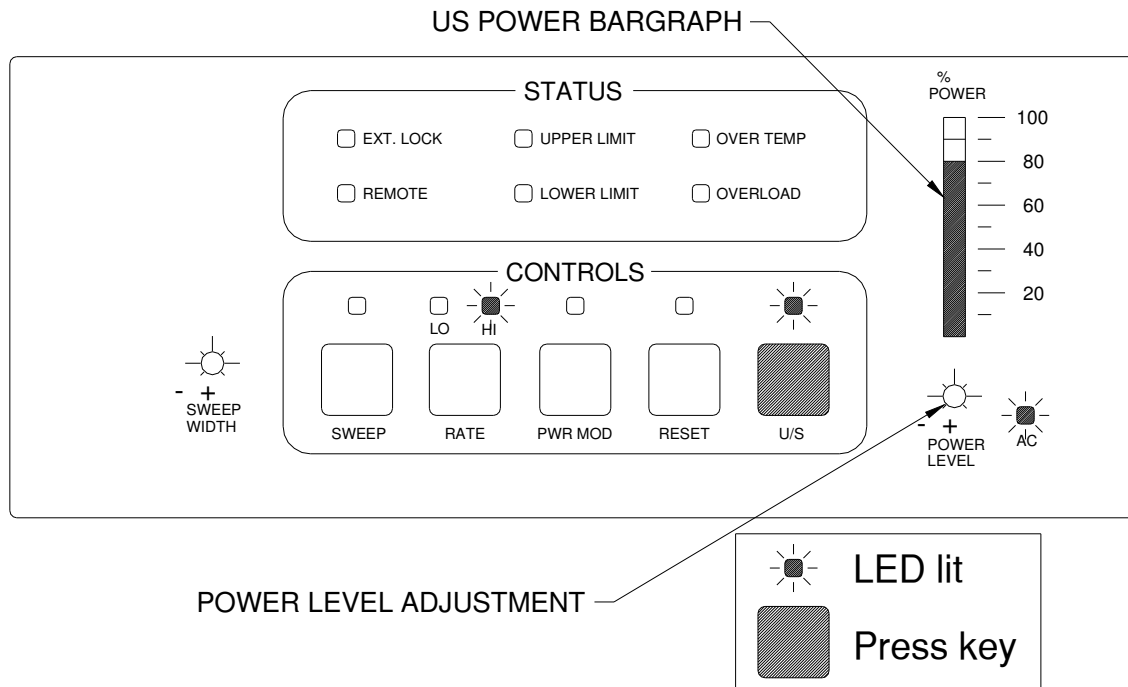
US POWER BARGRAPH

STATUS

EXT. LOCK
UPPER LIMIT
OVER TEMP
REMOTE
LOWER LIMIT
OVERLOAD

% POWER
100
80
60
40
20

CONTROLS

LO
HI

- +
SWEEP WIDTH

SWEEP
RATE
PWR MOD
RESET
U/S

- +
POWER LEVEL

AC

LED lit
Press key

POWER LEVEL ADJUSTMENT